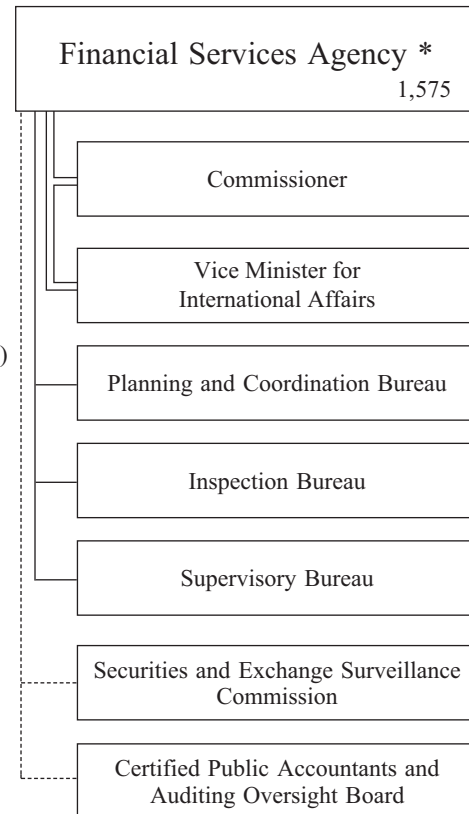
Financial Services Agency *
1,575

Commissioner

Vice Minister for International Affairs

)

Planning and Coordination Bureau

Inspection Bureau

Supervisory Bureau

Securities and Exchange Surveillance Commission

Certified Public Accountants and Auditing Oversight Board